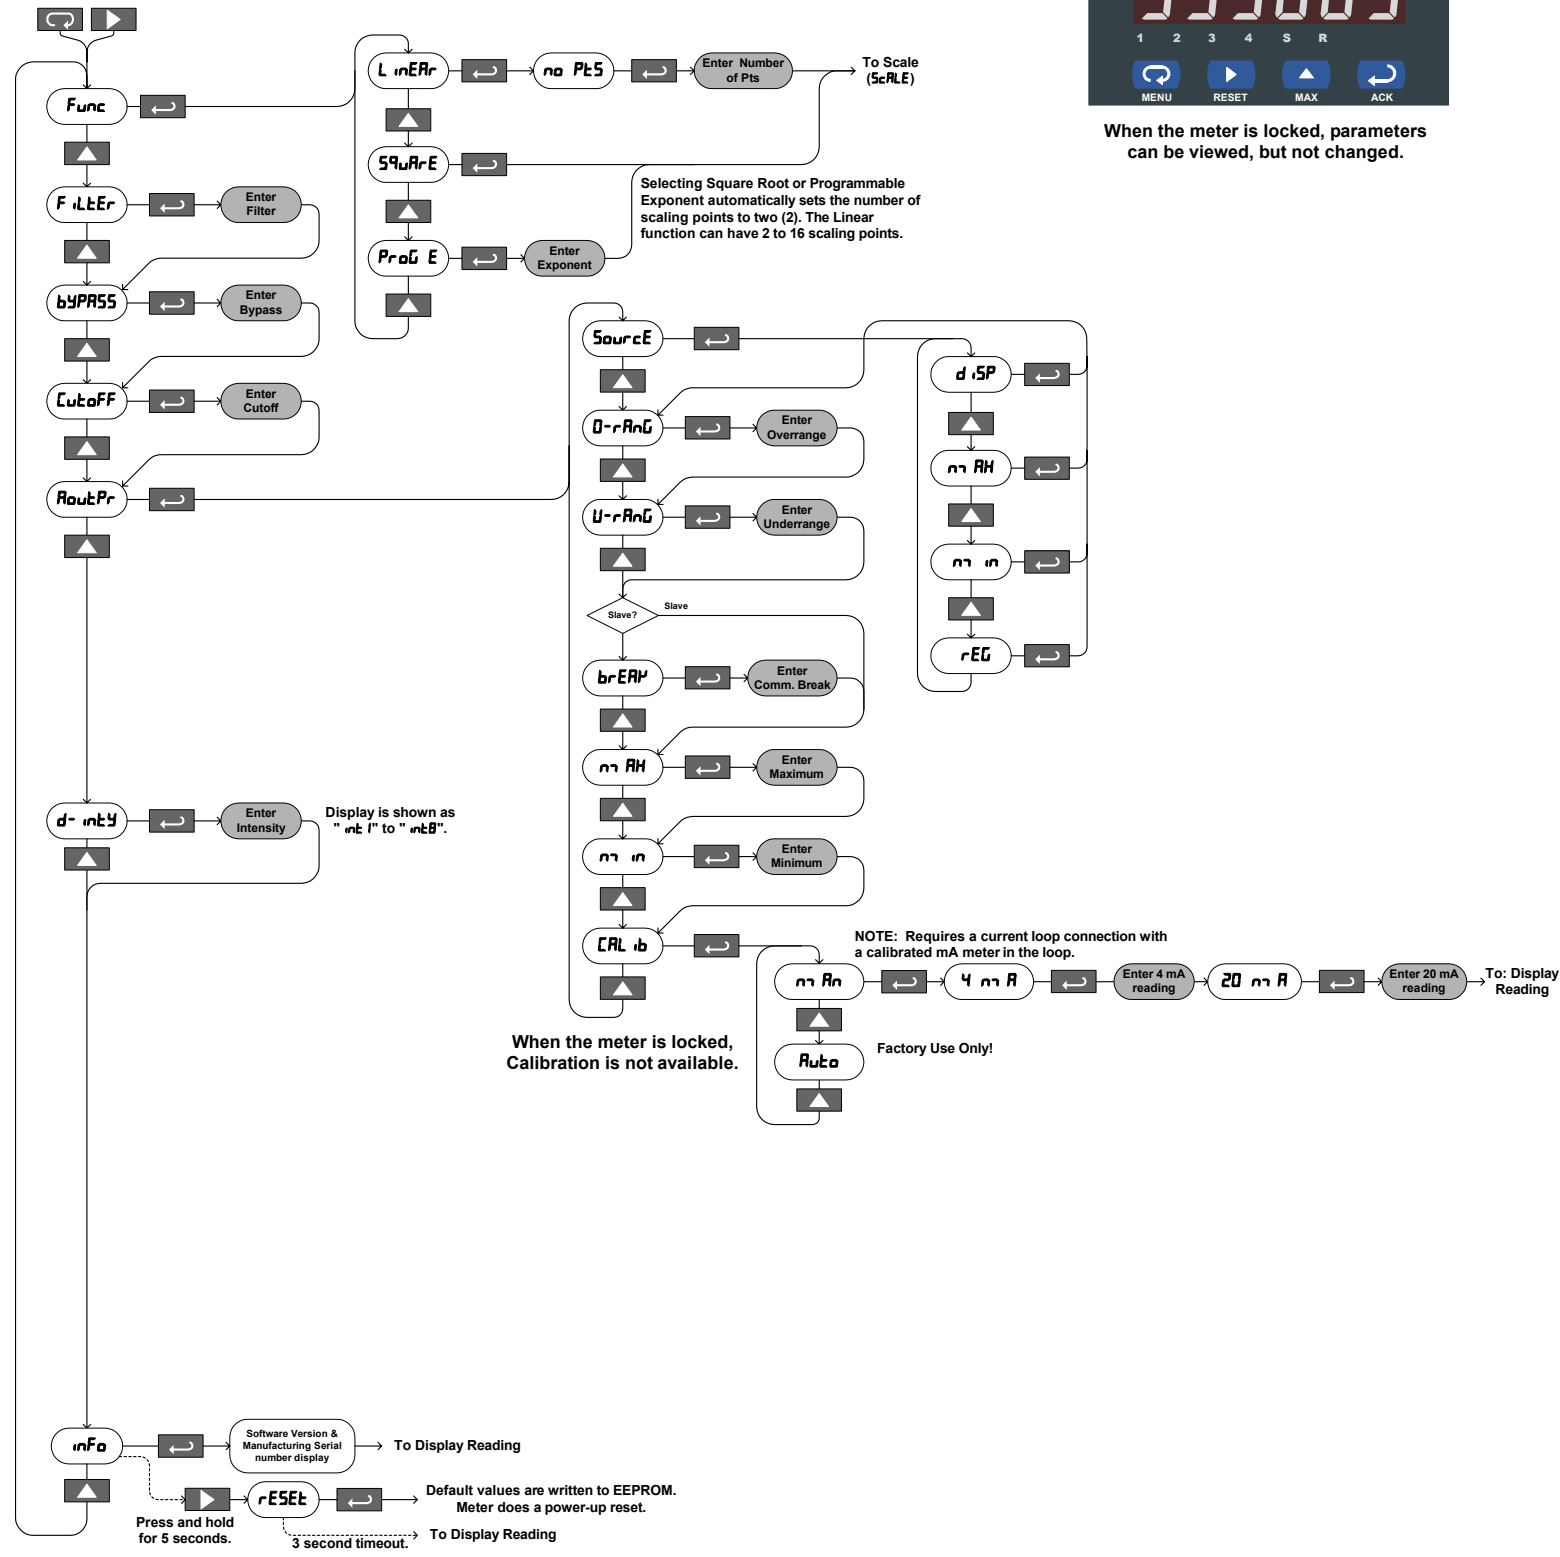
1 2 3 4 S R

MENU RESET MAX ACK

When the meter is locked, parameters can be viewed, but not changed.

Func

FiLtEr

Enter Filter

bYPASS

Enter Bypass

CutoFF

Enter Cutoff

AoutPr

LinEAr

no PtS

Enter Number of Pts

To Scale (ScALE)

SquArE

ProG E

Enter Exponent

Selecting Square Root or Programmable Exponent automatically sets the number of scaling points to two (2). The Linear function can have 2 to 16 scaling points.

SourcE

O-rAnG

Enter Overrange

U-rAnG

Enter Underrange

Slave?

Slave

brEAY

Enter Comm. Break

mAX

Enter Maximum

min

Enter Minimum

CAL ib

disP

mAX

min

rEG

NOTE: Requires a current loop connection with a calibrated mA meter in the loop.

mAn

4 mA

Enter 4 mA reading

20 mA

Enter 20 mA reading

To: Display Reading

Auto

Factory Use Only!

When the meter is locked, Calibration is not available.

d-intY

Enter Intensity

Display is shown as "int l" to "int8".

inFo

Software Version & Manufacturing Serial number display

To Display Reading

rESEt

Default values are written to EEPROM. Meter does a power-up reset.

Press and hold for 5 seconds.

3 second timeout.

To Display Reading